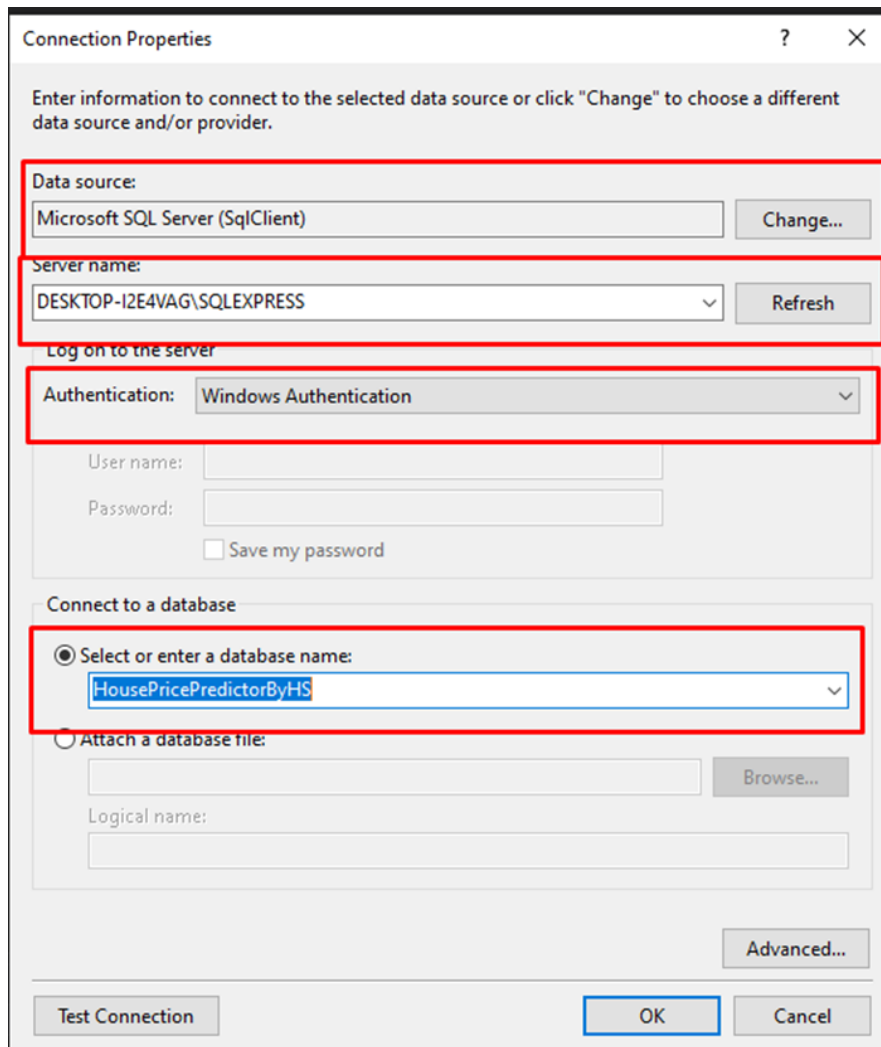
Connection Properties

?

X

Enter information to connect to the selected data source or click "Change" to choose a different data source and/or provider.

Data source:

Microsoft SQL Server (SqlClient)

Change...

Server name:

DESKTOP-I2E4VAG\SQLEXPRESS

Refresh

Log on to the server

Authentication: Windows Authentication

User name:

Password:

Save my password

Connect to a database

Select or enter a database name:

HousePricePredictorByHS

Attach a database file:

Browse...

Logical name:

Advanced...

Test Connection

OK

Cancel